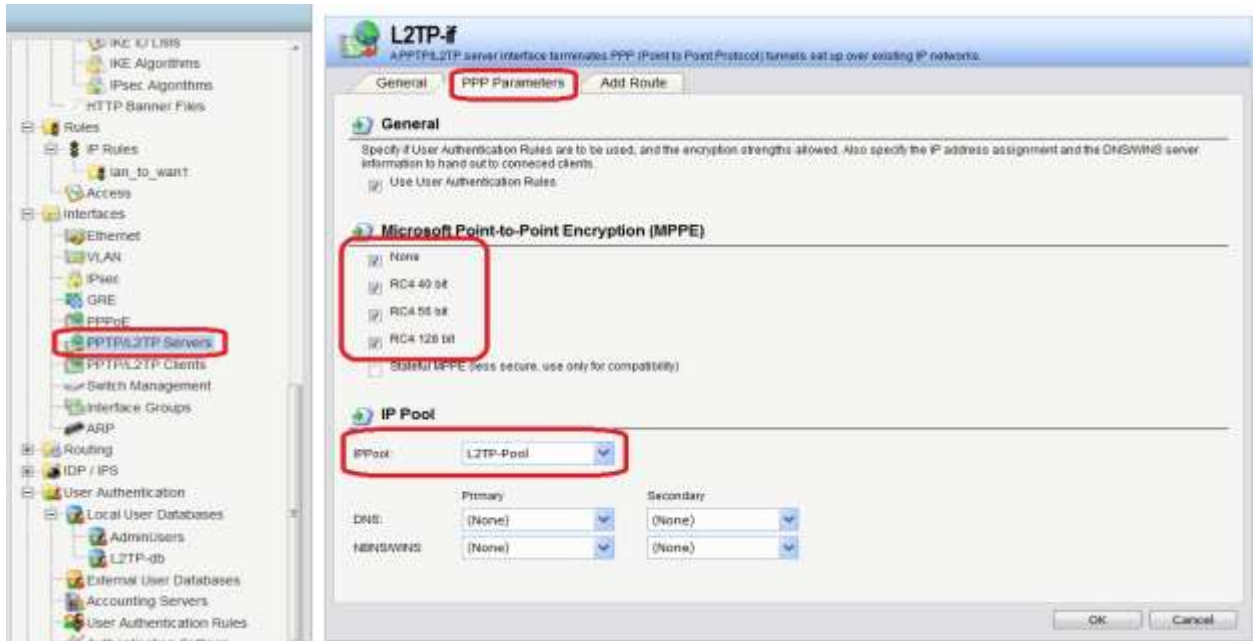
IKE ID Lists
IKE Algorithms
IPsec Algorithms
HTTP Banner Files
Rules
IP Rules
lan_to_wan1
Access
Interfaces
Ethernet
VLAN
IPsec
GRE
PPPoE
PPTP/L2TP Servers
PPTP/L2TP Clients
Switch Management
Interface Groups
ARP
Routing
IDP / IPS
User Authentication
Local User Databases
AdminUsers
L2TP-db
External User Databases
Accounting Servers
User Authentication Rules

L2TP-if
A PPTP/L2TP server interface terminates PPP (Point to Point Protocol) tunnels set up over existing IP networks.

General | PPP Parameters | Add Route

General
Specify if User Authentication Rules are to be used, and the encryption strengths allowed. Also specify the IP address assignment and the DNS/WINS server information to hand out to connected clients.
Use User Authentication Rules

Microsoft Point-to-Point Encryption (MPPE)
None
RC4 40 bit
RC4 56 bit
RC4 128 bit
Stateful MPPE (less secure, use only for compatibility)

IP Pool
IPPool: L2TP-Pool

Primary Secondary
DNS: (None) (None)
NBNS/WINS: (None) (None)

OK Cancel